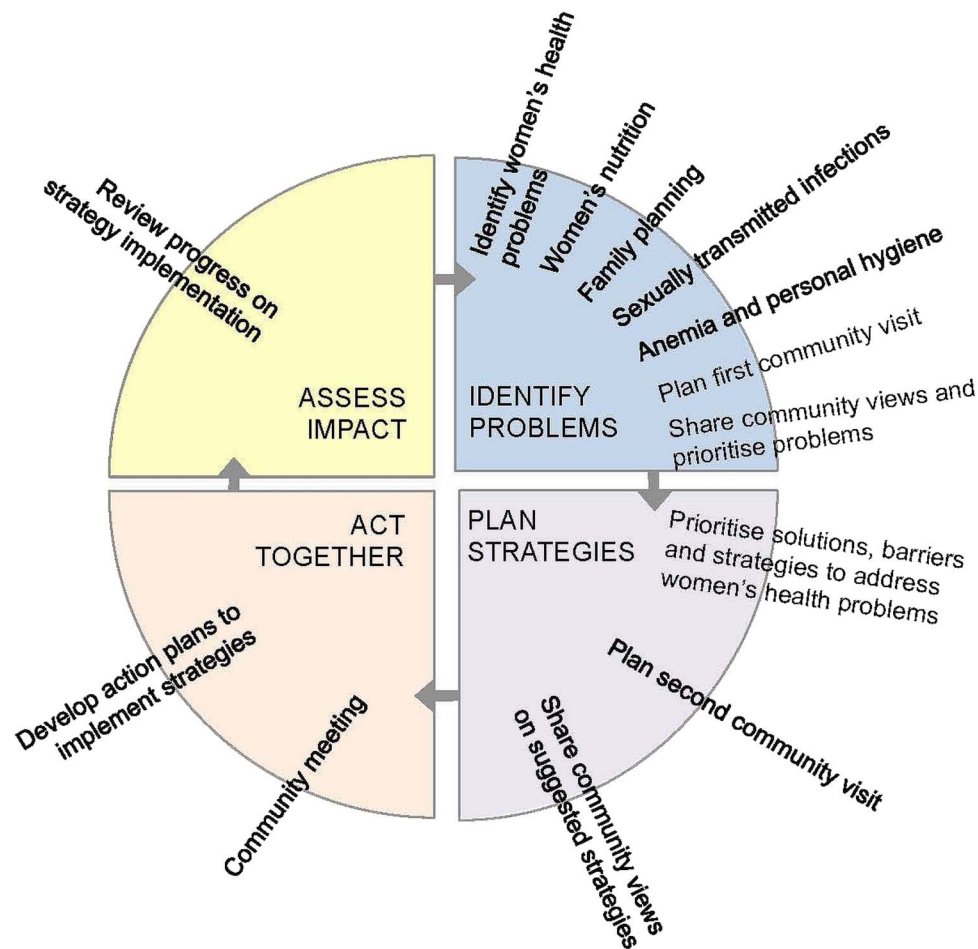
Review progress on strategy implementation

ASSESS IMPACT

Identify women's health problems

Women's nutrition

Family planning

Sexually transmitted infections

Anemia and personal hygiene

Plan first community visit

Share community views and prioritise problems

IDENTIFY PROBLEMS

ACT TOGETHER

PLAN STRATEGIES

Prioritise solutions, barriers and strategies to address women's health problems

Plan second community visit

Share community views on suggested strategies

Community meeting

Develop action plans to implement strategies